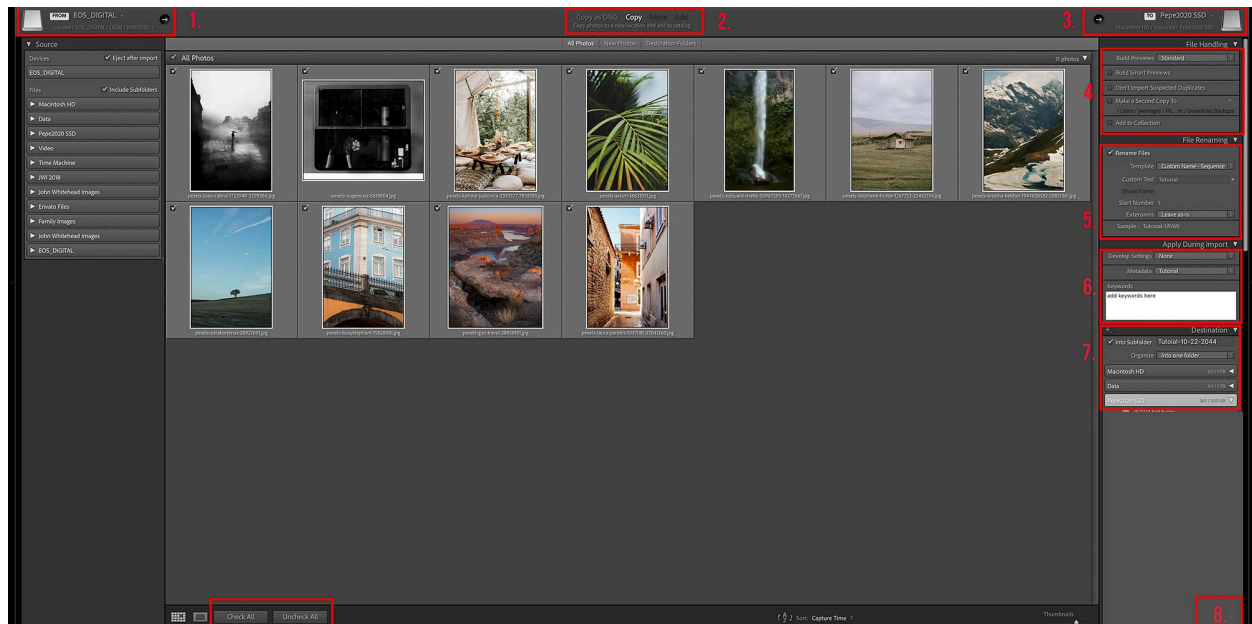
FROM EOS_DIGITAL
/Volumes / EOS_DIGITAL / DCIM / 100CANON
1.
Copy as DNG Copy Move Add
Copy photos to a new location and add to catalog
2.
3.
TO Pepe2020 SSD
Macintosh HD / Volumes / Pepe2020 SSD

Source
Devices
✓ Eject after import
EOS_DIGITAL
Files
✓ Include Subfolders
Macintosh HD
Data
Pepe2020 SSD
Video
Time Machine
JWI 2018
John Whitehead Images
Envato Files
Family Images
John Whitehead Images
EOS_DIGITAL

All Photos New Photos Destination Folders
All Photos
11 photos

pexels-joao-cabral-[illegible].jpg
pexels-eugenmaz-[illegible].jpg
pexels-katrina-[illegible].jpg
pexels-adam-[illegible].jpg
pexels-edouard-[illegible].jpg
pexels-stephane-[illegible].jpg
pexels-kristina-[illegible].jpg
pexels-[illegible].jpg
pexels-busyelephant-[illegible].jpg
pexels-gun-travel-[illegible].jpg
pexels-laura-paredis-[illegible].jpg

Check All
Uncheck All
Sort: Capture Time
Thumbnails

File Handling
Build Previews Standard
Build Smart Previews
Don't Import Suspected Duplicates
Make a Second Copy To
/Users / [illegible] / Download Backups
Add to Collection
4.
File Renaming
✓ Rename Files
Template Custom Name - Sequence
Custom Text Tutorial
Shoot Name
Start Number 1
Extensions Leave as-is
Sample Tutorial-1.RAW
5.
Apply During Import
Develop Settings None
Metadata Tutorial
Keywords
add keywords here
6.
Destination
✓ Into Subfolder Tutoial-10-22-2044
Organize Into one folder
Macintosh HD
Data
Pepe2020 SSD
7.
8.